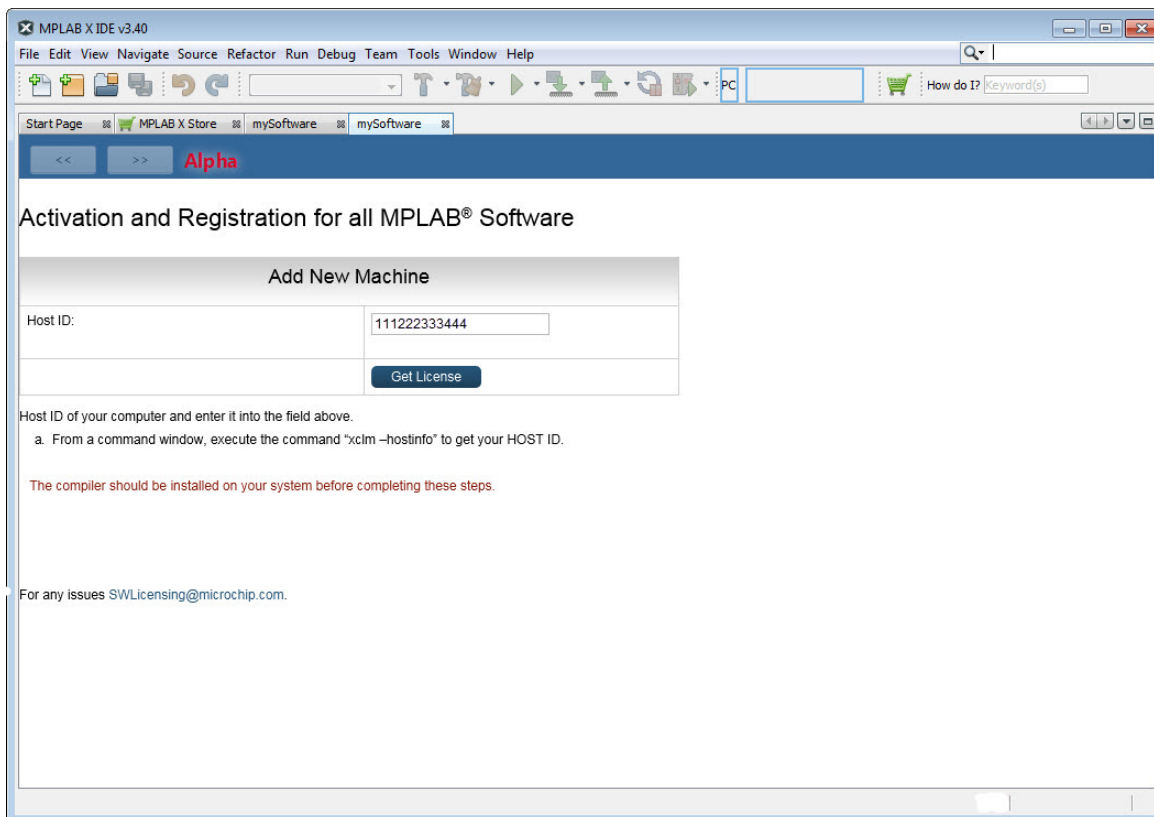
MPLAB X IDE v3.40

File Edit View Navigate Source Refactor Run Debug Team Tools Window Help

PC

How do I? Keyword(s)

Start Page MPLAB X Store mySoftware mySoftware

<< >> Alpha

Activation and Registration for all MPLAB® Software

| Add New Machine | |
|---|---|
| Host ID: | 111222333444 |
| | Get License |

Host ID of your computer and enter it into the field above.

a. From a command window, execute the command "xclm –hostinfo" to get your HOST ID.

The compiler should be installed on your system before completing these steps.

For any issues SWLicensing@microchip.com.